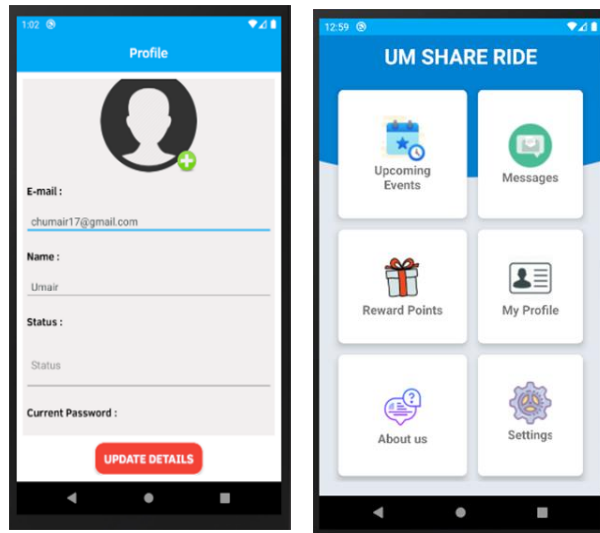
1:02

Profile

E-mail :

chumair17@gmail.com

Name :

Umair

Status :

Status

Current Password :

UPDATE DETAILS

12:59

UM SHARE RIDE

Upcoming Events

Messages

Reward Points

My Profile

About us

Settings